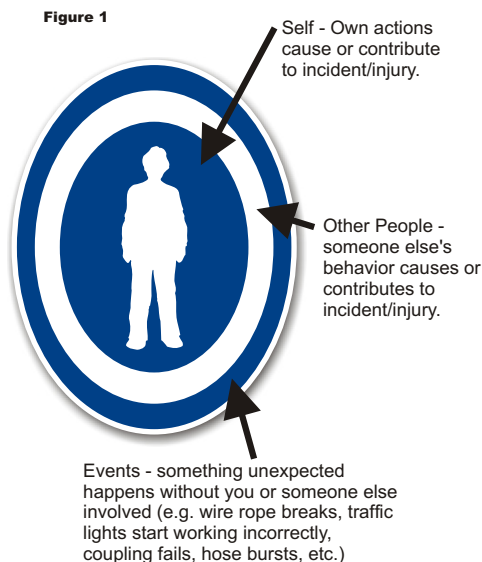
Figure 1

Self - Own actions cause or contribute to incident/injury.

Other People - someone else's behavior causes or contributes to incident/injury.

Events - something unexpected happens without you or someone else involved (e.g. wire rope breaks, traffic lights start working incorrectly, coupling fails, hose bursts, etc.)